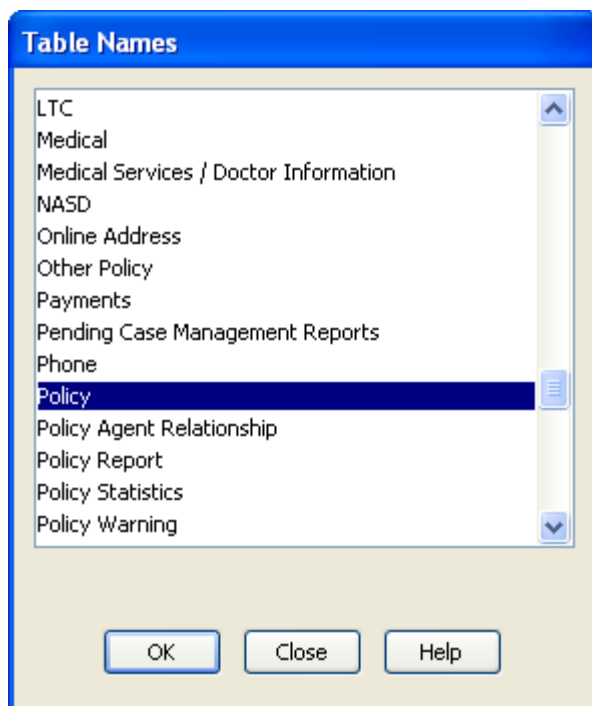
Table Names

LTC
Medical
Medical Services / Doctor Information
NASD
Online Address
Other Policy
Payments
Pending Case Management Reports
Phone
Policy
Policy Agent Relationship
Policy Report
Policy Statistics
Policy Warning

OK
Close
Help